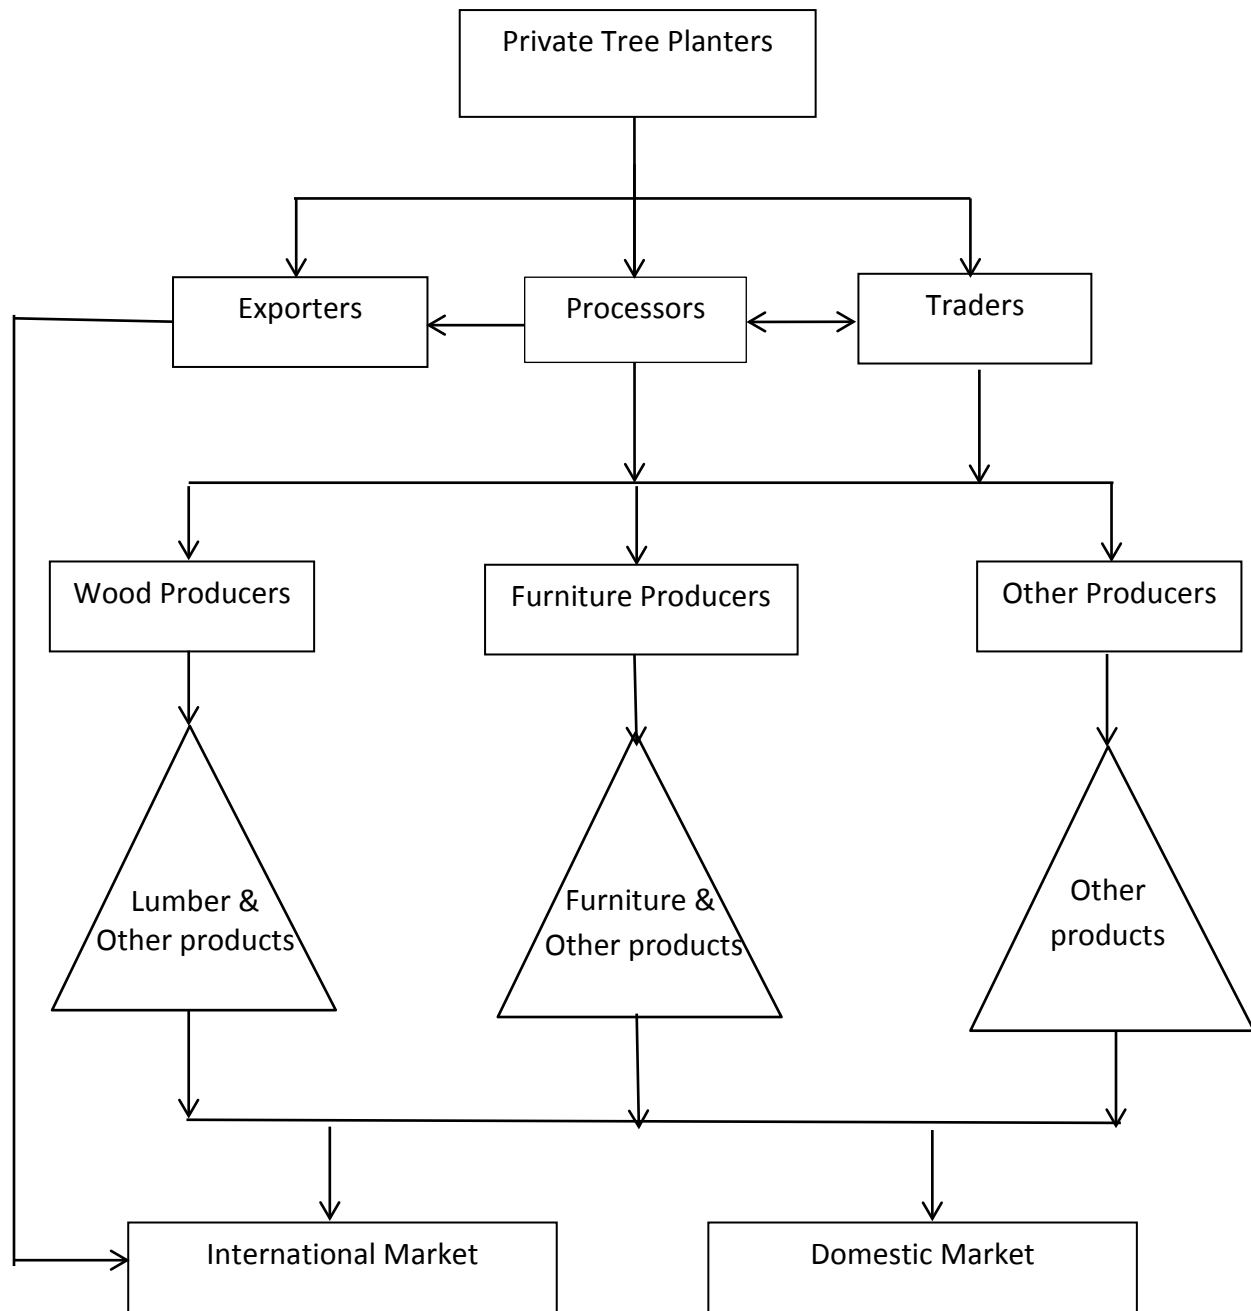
Private Tree Planters

Exporters

Processors

Traders

Wood Producers

Furniture Producers

Other Producers

Lumber & Other products

Furniture & Other products

Other products

International Market

Domestic Market